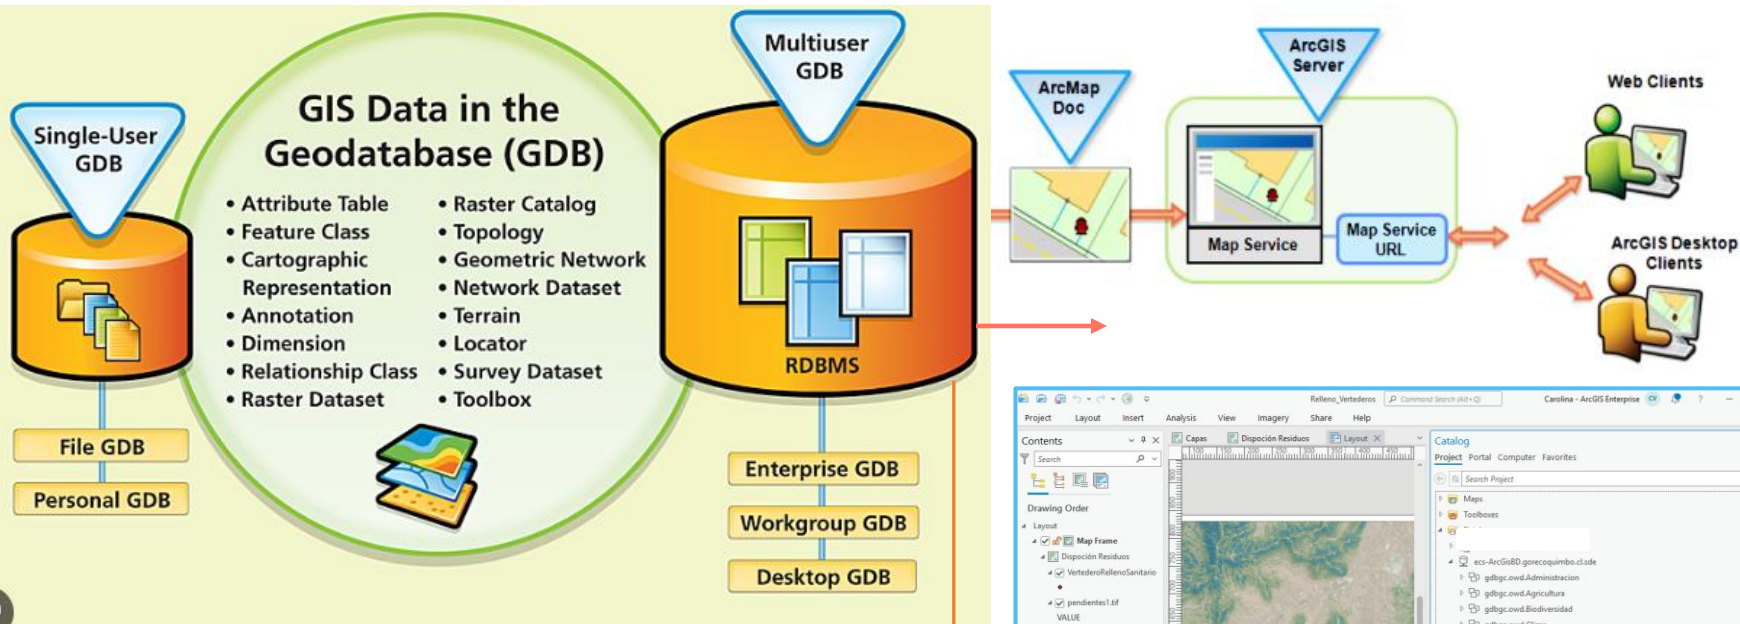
Single-User GDB

GIS Data in the Geodatabase (GDB)

• Attribute Table
• Feature Class
• Cartographic Representation
• Annotation
• Dimension
• Relationship Class
• Raster Dataset

• Raster Catalog
• Topology
• Geometric Network
• Network Dataset
• Terrain
• Locator
• Survey Dataset
• Toolbox

Multiuser GDB

RDBMS

File GDB
Personal GDB

Enterprise GDB
Workgroup GDB
Desktop GDB

ArcMap Doc

ArcGIS Server

Map Service

Map Service URL

Web Clients

ArcGIS Desktop Clients

Relleno_Vertederos
Command Search (Alt+Q)
Carolina - ArcGIS Enterprise
Project Layout Insert Analysis View Imagery Share Help
Contents
Search
Drawing Order
Layout
Map Frame
Disposición Residuos
VertederoRellenoSanitario
pendientes1.tif
VALUE
Capas
Disposición Residuos
Layout
Catalog
Project Portal Computer Favorites
Search Project
Maps
Toolboxes
ecs-ArcGisBD.gorecoquimbo.cl.sde
gdbgc.owd.Administracion
gdbgc.owd.Agricultura
gdbgc.owd.Biodiversidad